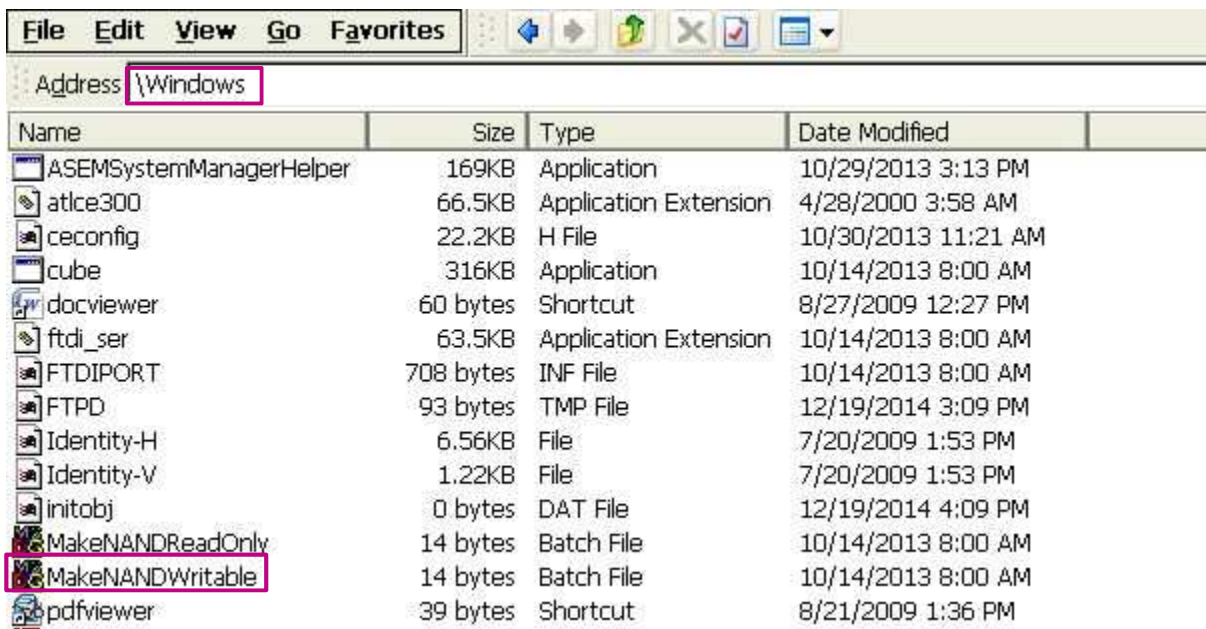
File Edit View Go Favorites

Address \Windows

| Name | Size | Type | Date Modified |
|---|---|---|---|
| ASEMSystemManagerHelper | 169KB | Application | 10/29/2013 3:13 PM |
| atlce300 | 66.5KB | Application Extension | 4/28/2000 3:58 AM |
| ceconfig | 22.2KB | H File | 10/30/2013 11:21 AM |
| cube | 316KB | Application | 10/14/2013 8:00 AM |
| docviewer | 60 bytes | Shortcut | 8/27/2009 12:27 PM |
| ftdi_ser | 63.5KB | Application Extension | 10/14/2013 8:00 AM |
| FTDIPORT | 708 bytes | INF File | 10/14/2013 8:00 AM |
| FTPD | 93 bytes | TMP File | 12/19/2014 3:09 PM |
| Identity-H | 6.56KB | File | 7/20/2009 1:53 PM |
| Identity-V | 1.22KB | File | 7/20/2009 1:53 PM |
| initobj | 0 bytes | DAT File | 12/19/2014 4:09 PM |
| MakeNANDReadOnly | 14 bytes | Batch File | 10/14/2013 8:00 AM |
| MakeNANDWritable | 14 bytes | Batch File | 10/14/2013 8:00 AM |
| pdfviewer | 39 bytes | Shortcut | 8/21/2009 1:36 PM |